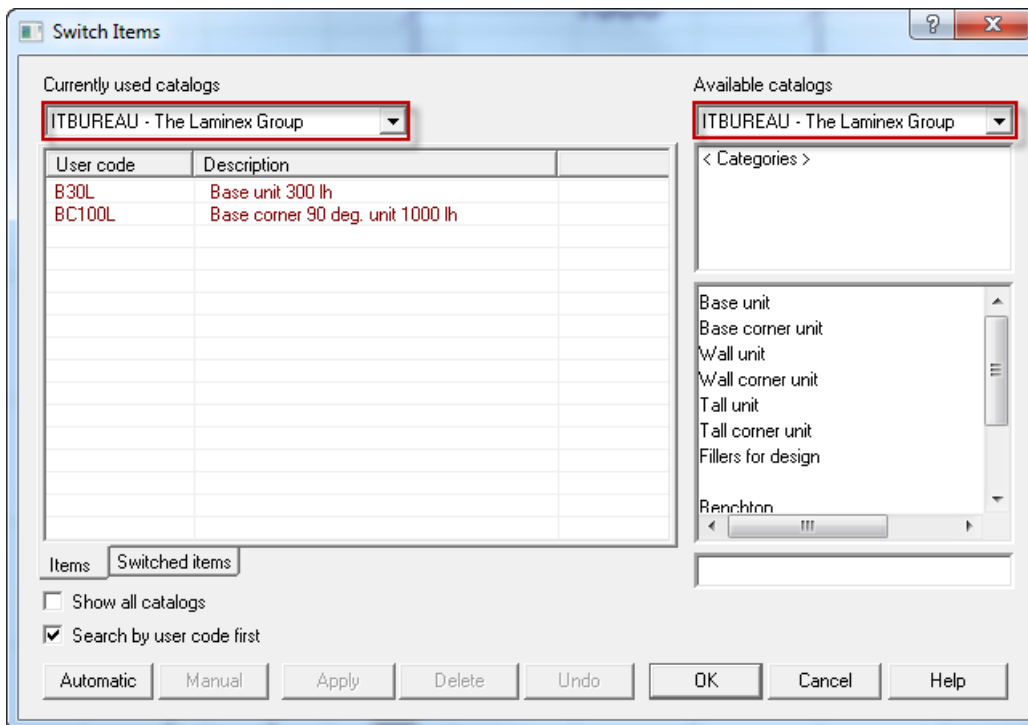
Switch Items

?

X

Currently used catalogs

ITBUREAU - The Laminex Group

| User code | Description |
|---|---|
| B30L | Base unit 300 lh |
| BC100L | Base corner 90 deg. unit 1000 lh |

Items

Switched items

Show all catalogs

Search by user code first

Available catalogs

ITBUREAU - The Laminex Group

< Categories >

Base unit
Base corner unit
Wall unit
Wall corner unit
Tall unit
Tall corner unit
Fillers for design

Benchtop

Automatic

Manual

Apply

Delete

Undo

OK

Cancel

Help